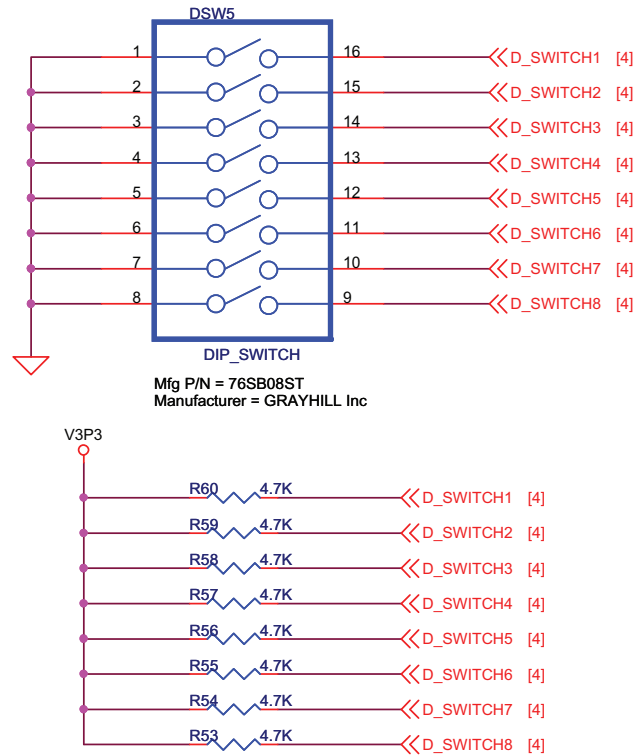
DSW5

1 16 D_SWITCH1 [4]
2 15 D_SWITCH2 [4]
3 14 D_SWITCH3 [4]
4 13 D_SWITCH4 [4]
5 12 D_SWITCH5 [4]
6 11 D_SWITCH6 [4]
7 10 D_SWITCH7 [4]
8 9 D_SWITCH8 [4]

DIP_SWITCH

Mfg P/N = 76SB08ST
Manufacturer = GRAYHILL Inc

V3P3

R60 4.7K D_SWITCH1 [4]
R59 4.7K D_SWITCH2 [4]
R58 4.7K D_SWITCH3 [4]
R57 4.7K D_SWITCH4 [4]
R56 4.7K D_SWITCH5 [4]
R55 4.7K D_SWITCH6 [4]
R54 4.7K D_SWITCH7 [4]
R53 4.7K D_SWITCH8 [4]